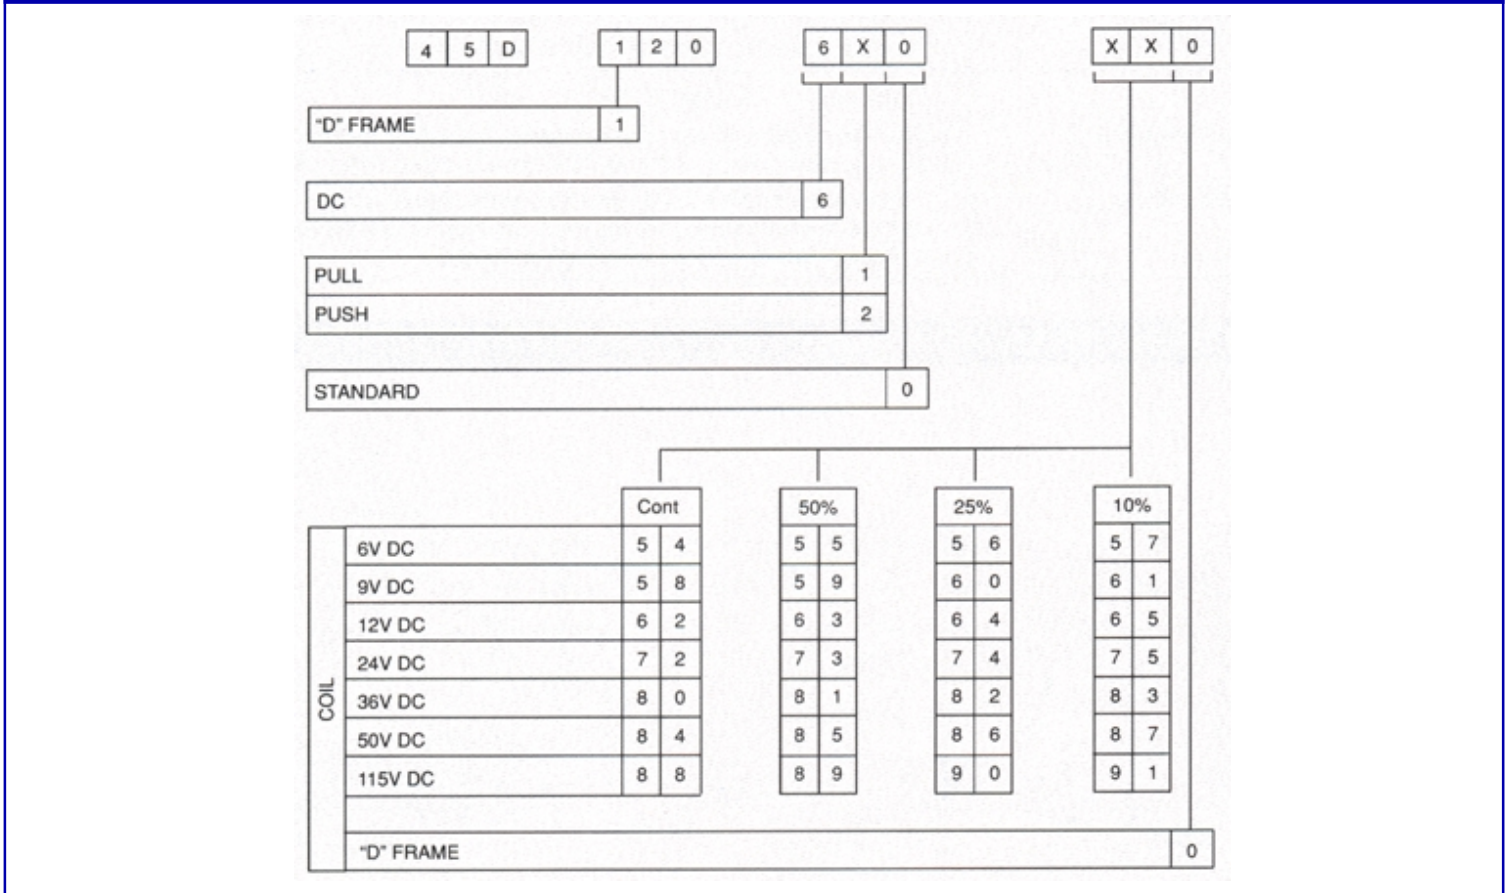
4 5 D  1 2 0  6 X 0  X X 0

"D" FRAME 1

DC 6

PULL 1
PUSH 2

STANDARD 0

| COIL | Cont | 50% | 25% | 10% |
|---|---|---|---|---|
| 6V DC | 5 4 | 5 5 | 5 6 | 5 7 |
| 9V DC | 5 8 | 5 9 | 6 0 | 6 1 |
| 12V DC | 6 2 | 6 3 | 6 4 | 6 5 |
| 24V DC | 7 2 | 7 3 | 7 4 | 7 5 |
| 36V DC | 8 0 | 8 1 | 8 2 | 8 3 |
| 50V DC | 8 4 | 8 5 | 8 6 | 8 7 |
| 115V DC | 8 8 | 8 9 | 9 0 | 9 1 |

"D" FRAME 0